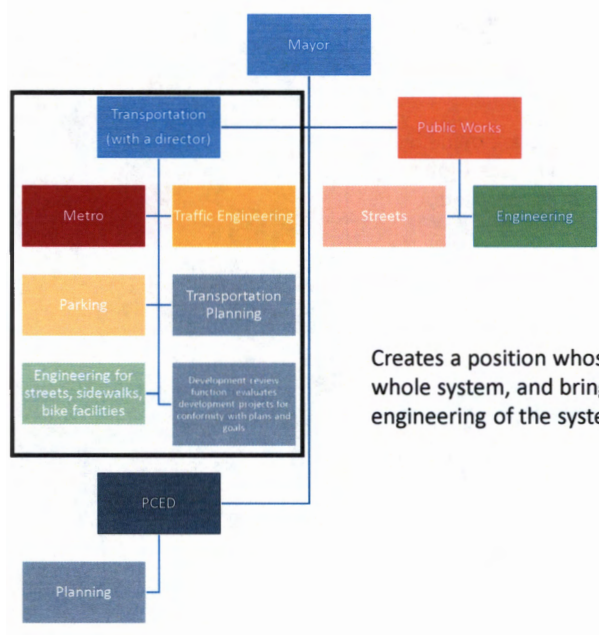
Mayor

Transportation (with a director)

Public Works

Metro

Traffic Engineering

Streets

Engineering

Parking

Transportation Planning

Engineering for streets, sidewalks, bike facilities

Development review function - evaluates development projects for conformity with plans and goals

PCED

Planning

Creates a position whos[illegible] whole system, and bring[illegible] engineering of the syste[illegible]